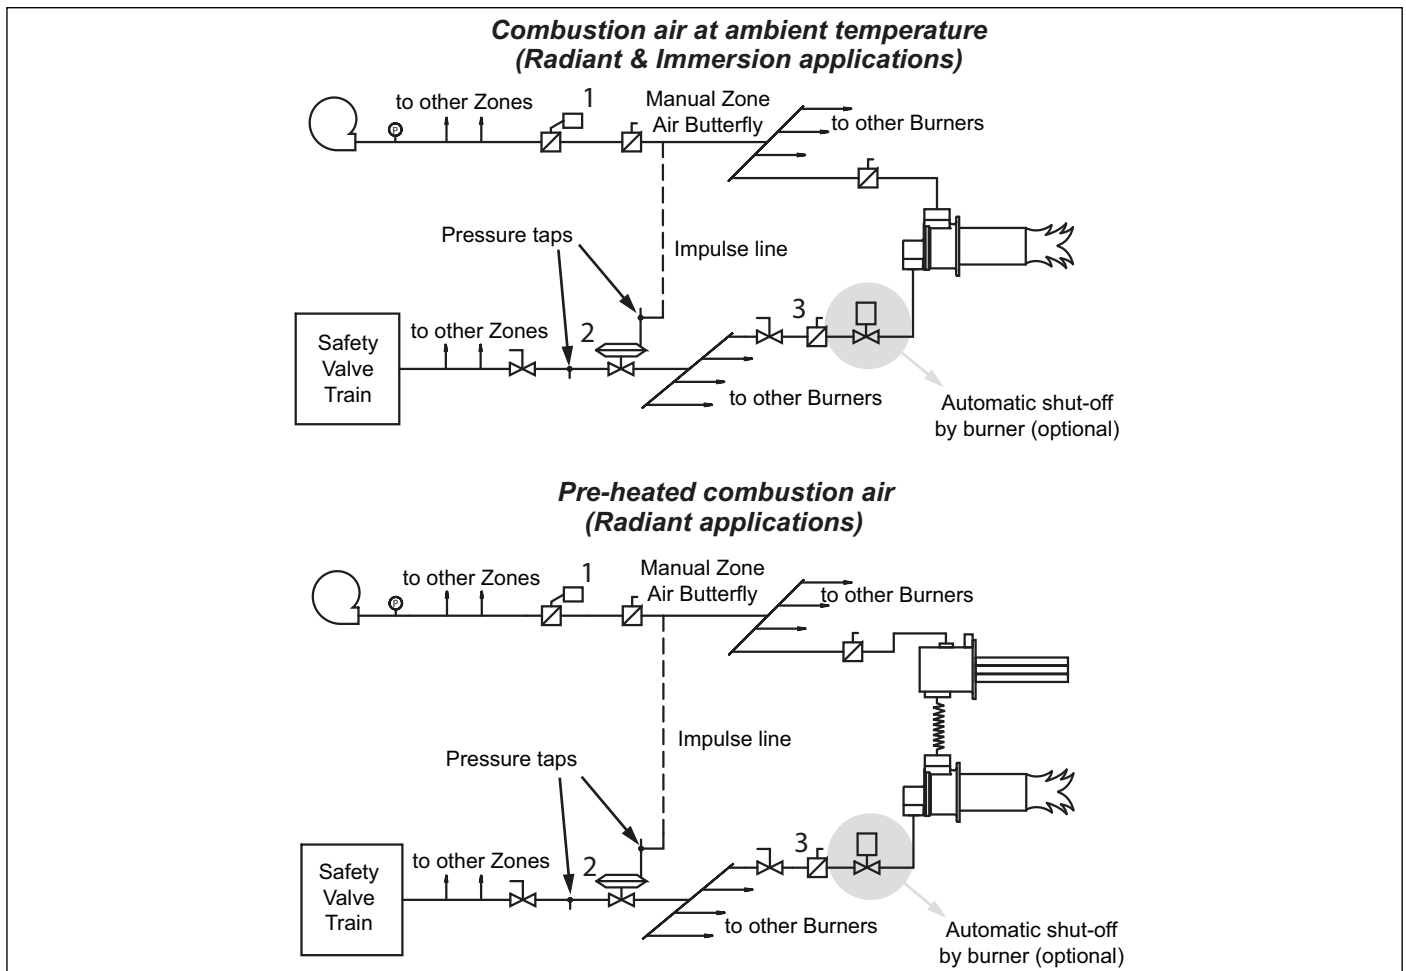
Combustion air at ambient temperature
(Radiant & Immersion applications)

to other Zones

1

Manual Zone Air Butterfly

to other Burners

Pressure taps

Impulse line

Safety Valve Train

to other Zones

2

3

to other Burners

Automatic shut-off by burner (optional)

Pre-heated combustion air
(Radiant applications)

to other Zones

1

Manual Zone Air Butterfly

to other Burners

Impulse line

Pressure taps

Safety Valve Train

to other Zones

2

3

to other Burners

Automatic shut-off by burner (optional)